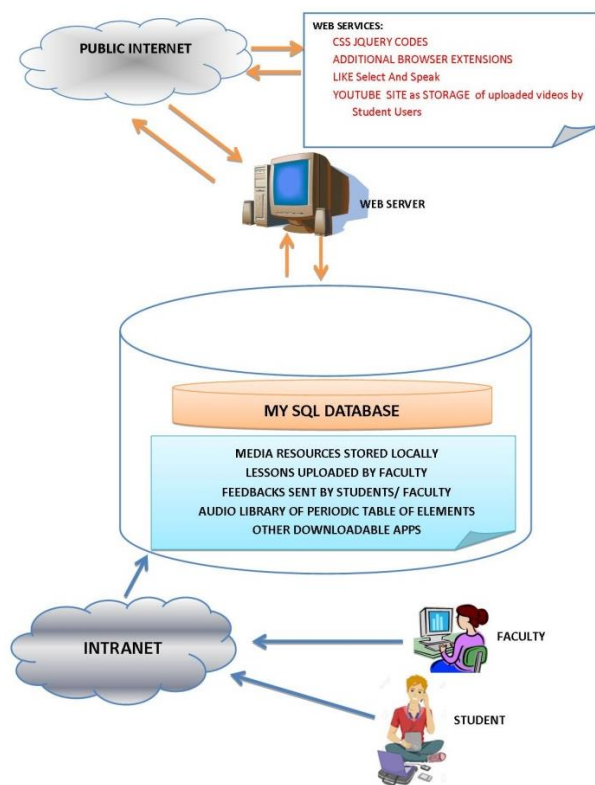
PUBLIC INTERNET

WEB SERVICES:
CSS JQUERY CODES
ADDITIONAL BROWSER EXTENSIONS
LIKE Select And Speak
YOUTUBE SITE as STORAGE of uploaded videos by Student Users

WEB SERVER

MY SQL DATABASE

MEDIA RESOURCES STORED LOCALLY
LESSONS UPLOADED BY FACULTY
FEEDBACKS SENT BY STUDENTS/ FACULTY
AUDIO LIBRARY OF PERIODIC TABLE OF ELEMENTS
OTHER DOWNLOADABLE APPS

INTRANET

FACULTY

STUDENT